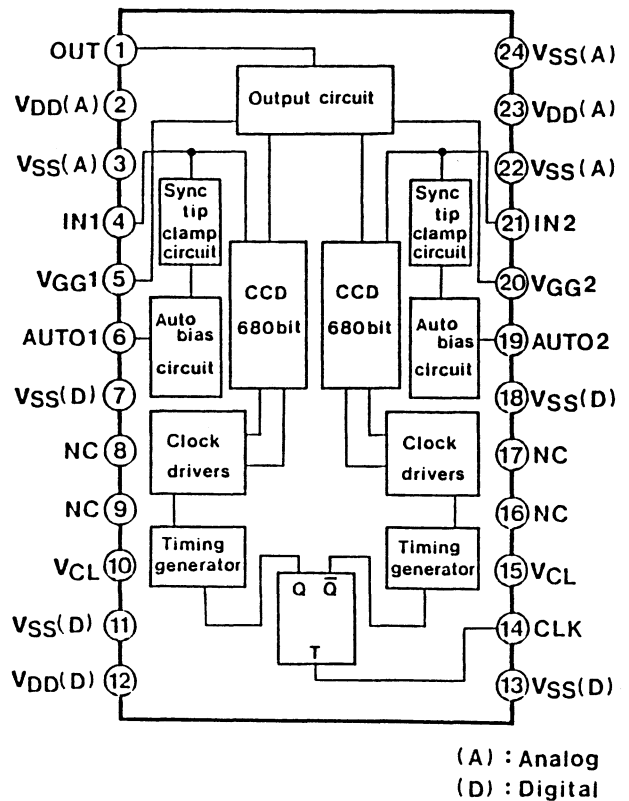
OUT 1
$V_{DD}$(A) 2
$V_{SS}$(A) 3
IN1 4
$V_{GG}1$ 5
AUTO1 6
$V_{SS}$(D) 7
NC 8
NC 9
$V_{CL}$ 10
$V_{SS}$(D) 11
$V_{DD}$(D) 12

24 $V_{SS}$(A)
23 $V_{DD}$(A)
22 $V_{SS}$(A)
21 IN2
20 $V_{GG}2$
19 AUTO2
18 $V_{SS}$(D)
17 NC
16 NC
15 $V_{CL}$
14 CLK
13 $V_{SS}$(D)

Output circuit

Sync tip clamp circuit

Auto bias circuit

CCD 680bit

Clock drivers

Timing generator

CCD 680bit

Sync tip clamp circuit

Auto bias circuit

Clock drivers

Timing generator

Q $\overline{Q}$

T

(A) : Analog
(D) : Digital